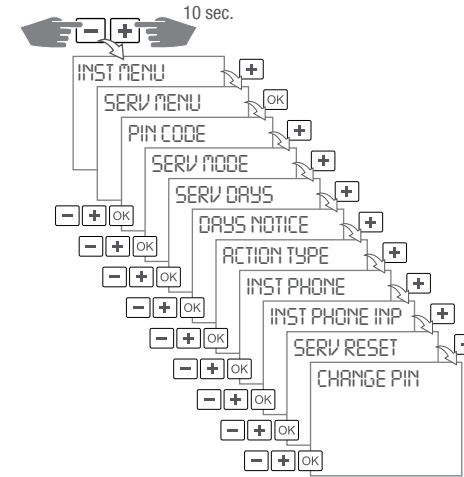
10 sec.

− +

INST MENU +

SERV MENU OK

PIN CODE +

SERV MODE +

SERV DAYS +

DAYS NOTICE +

ACTION TYPE +

INST PHONE +

INST PHONE INP +

SERV RESET +

CHANGE PIN

− + OK

− + OK

− + OK

− + OK

− + OK

− + OK

− + OK

− + OK

− + OK